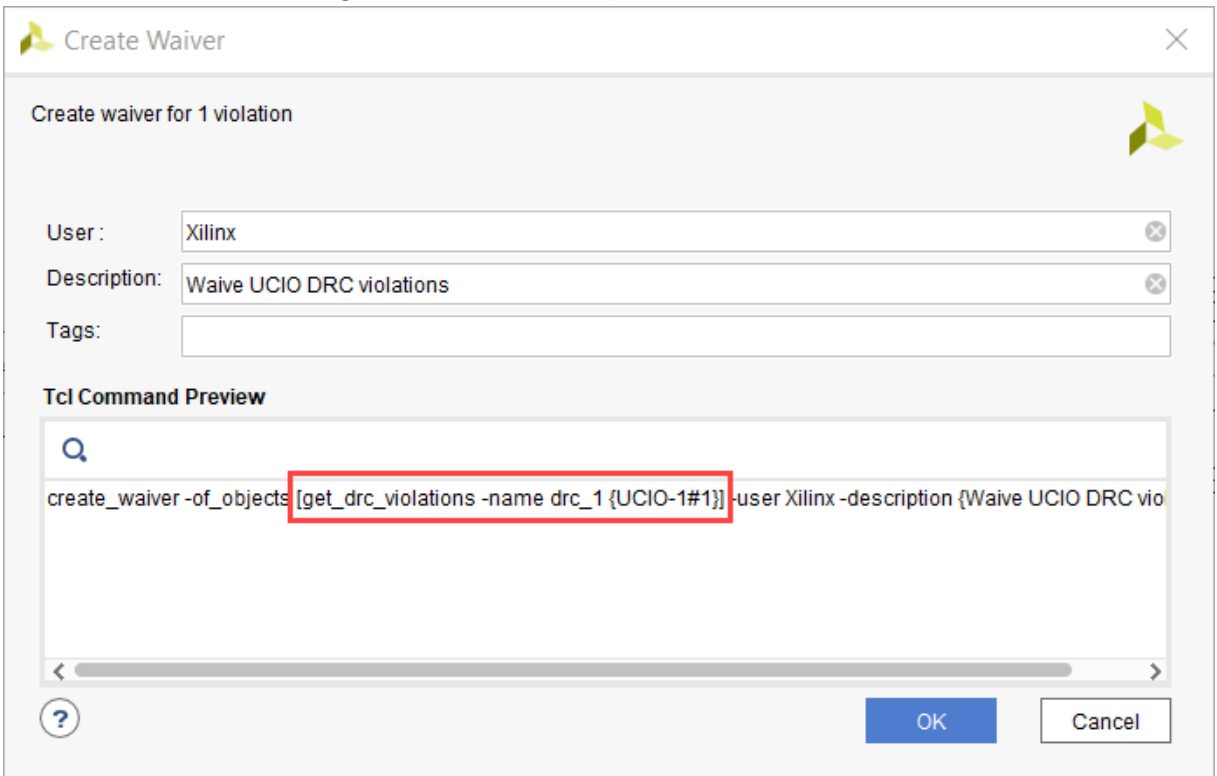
Create Waiver

Create waiver for 1 violation

User : Xilinx

Description: Waive UCIO DRC violations

Tags:

Tcl Command Preview

create_waiver -of_objects [get_drc_violations -name drc_1 {UCIO-1#1}] -user Xilinx -description {Waive UCIO DRC vio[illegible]

?

OK

Cancel